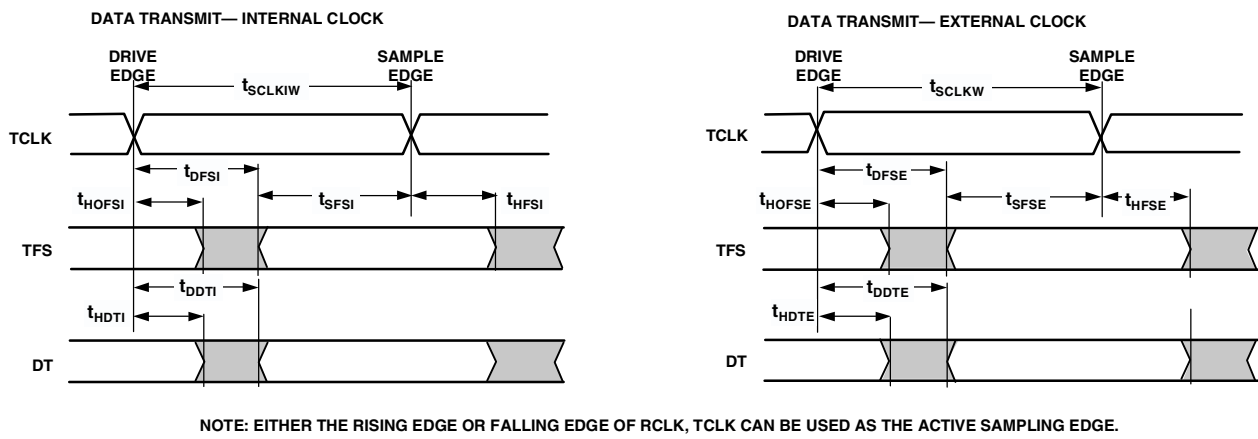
DATA TRANSMIT— INTERNAL CLOCK

DRIVE EDGE

SAMPLE EDGE

$t_{SCLKIW}$

TCLK

$t_{DFSI}$

$t_{HOFSI}$

$t_{SFSI}$

$t_{HFSI}$

TFS

$t_{DDTI}$

$t_{HDTI}$

DT

DATA TRANSMIT— EXTERNAL CLOCK

DRIVE EDGE

SAMPLE EDGE

$t_{SCLKW}$

TCLK

$t_{DFSE}$

$t_{HOFSE}$

$t_{SFSE}$

$t_{HFSE}$

TFS

$t_{DDTE}$

$t_{HDTE}$

DT

NOTE: EITHER THE RISING EDGE OR FALLING EDGE OF RCLK, TCLK CAN BE USED AS THE ACTIVE SAMPLING EDGE.